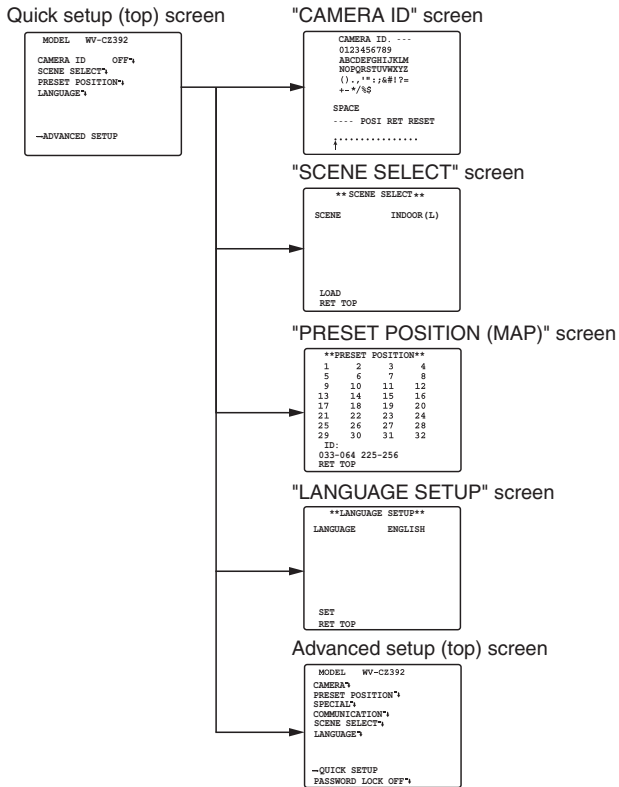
Quick setup (top) screen

MODEL WV-CZ392

CAMERA ID OFF↵
SCENE SELECT↵
PRESET POSITION↵
LANGUAGE↵

→ADVANCED SETUP

"CAMERA ID" screen

CAMERA ID. ---
0123456789
ABCDEFGHIJKLM
NOPQRSTUVWXYZ
().,'":;&#!?=
+-*/%$

SPACE
---- POSI RET RESET

................
↑

"SCENE SELECT" screen

** SCENE SELECT **

SCENE INDOOR(L)

LOAD
RET TOP

"PRESET POSITION (MAP)" screen

**PRESET POSITION**

| 1 | 2 | 3 | 4 |
|---|---|---|---|
| 5 | 6 | 7 | 8 |
| 9 | 10 | 11 | 12 |
| 13 | 14 | 15 | 16 |
| 17 | 18 | 19 | 20 |
| 21 | 22 | 23 | 24 |
| 25 | 26 | 27 | 28 |
| 29 | 30 | 31 | 32 |

ID:
033-064 225-256
RET TOP

"LANGUAGE SETUP" screen

**LANGUAGE SETUP**

LANGUAGE ENGLISH

SET
RET TOP

Advanced setup (top) screen

MODEL WV-CZ392

CAMERA↵
PRESET POSITION↵
SPECIAL↵
COMMUNICATION↵
SCENE SELECT↵
LANGUAGE↵

→QUICK SETUP
PASSWORD LOCK OFF↵